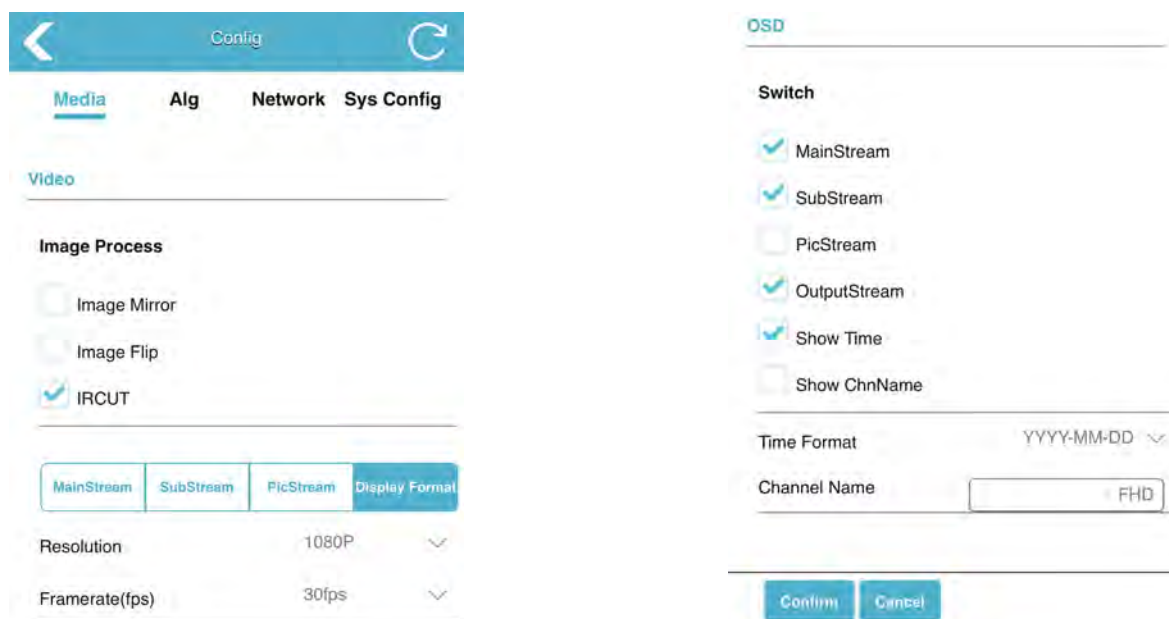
Config

Media Alg Network Sys Config

Video

Image Process

Image Mirror

Image Flip

IRCUT

| MainStream | SubStream | PicStream | Display Format |
|---|---|---|---|

Resolution 1080P

Framerate(fps) 30fps

OSD

Switch

MainStream

SubStream

PicStream

OutputStream

Show Time

Show ChnName

Time Format YYYY-MM-DD

Channel Name FHD

Confirm Cancel